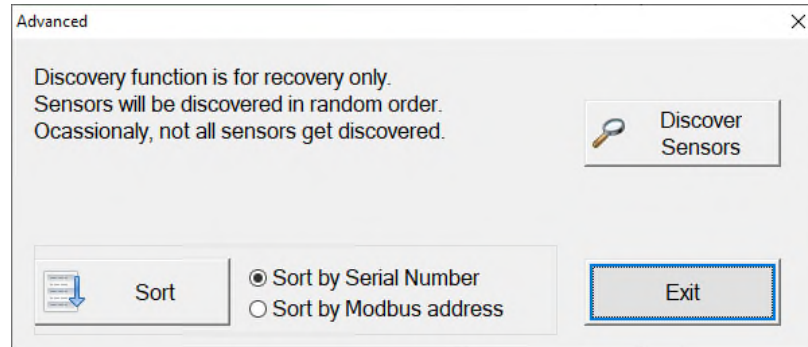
Advanced
×

Discovery function is for recovery only.
Sensors will be discovered in random order.
Ocassionaly, not all sensors get discovered.

Discover Sensors

Sort

Sort by Serial Number
Sort by Modbus address

Exit